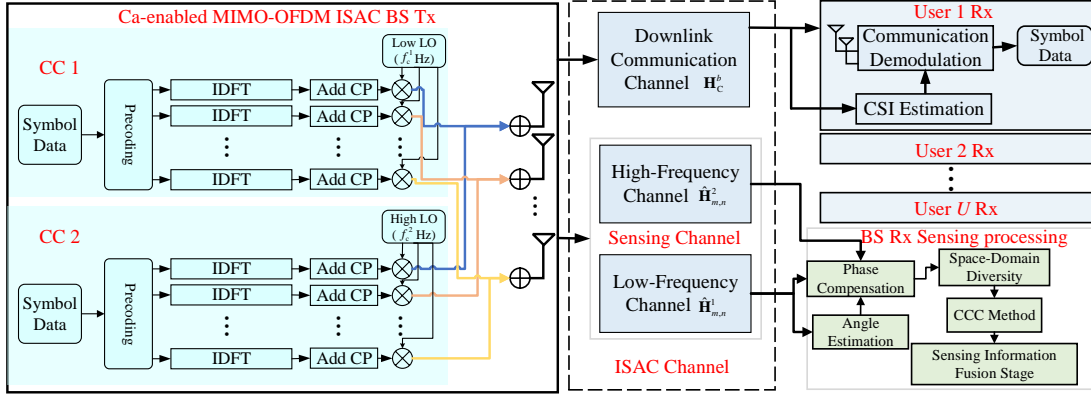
Ca-enabled MIMO-OFDM ISAC BS Tx

CC 1

Symbol Data

Precoding

IDFT

Add CP

IDFT

Add CP

⋮

⋮

IDFT

Add CP

Low LO ($f_c^1$ Hz)

CC 2

Symbol Data

Precoding

IDFT

Add CP

IDFT

Add CP

IDFT

Add CP

⋮

⋮

IDFT

Add CP

High LO ($f_c^2$ Hz)

Downlink Communication Channel $\mathbf{H}_C^b$

High-Frequency Channel $\hat{\mathbf{H}}_{m,n}^2$

Sensing Channel

Low-Frequency Channel $\hat{\mathbf{H}}_{m,n}^1$

ISAC Channel

User 1 Rx

Communication Demodulation

Symbol Data

CSI Estimation

User 2 Rx

User $U$ Rx

BS Rx Sensing processing

Phase Compensation

Space-Domain Diversity

CCC Method

Angle Estimation

Sensing Information Fusion Stage